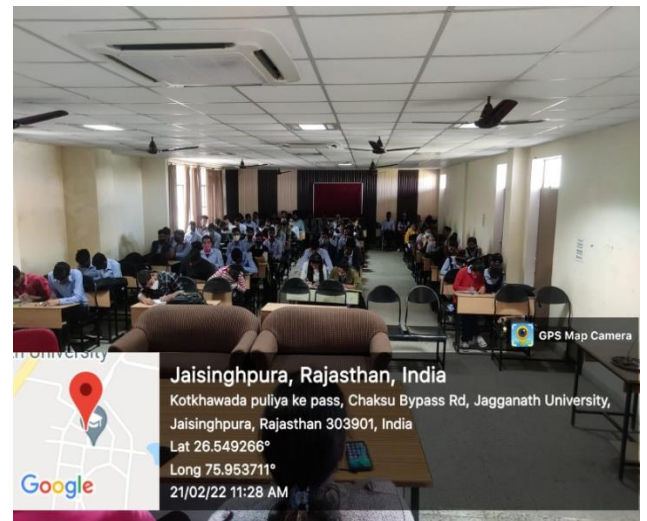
GPS Map Camera

University

Jaisinghpura, Rajasthan, India

Kotkhawada puliya ke pass, Chaksu Bypass Rd, Jagganath University, Jaisinghpura, Rajasthan 303901, India

Lat 26.549266°

Long 75.953711°

21/02/22 11:28 AM

Google